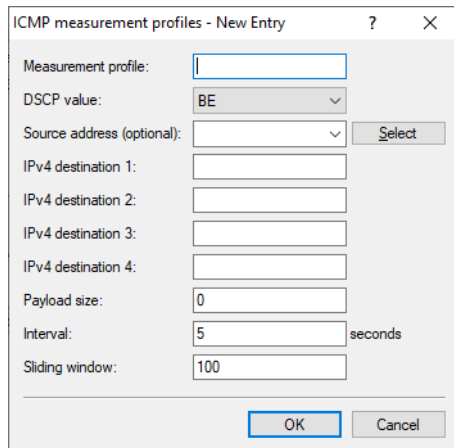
ICMP measurement profiles - New Entry ? ×

Measurement profile:

DSCP value: BE

Source address (optional): Select

IPv4 destination 1:

IPv4 destination 2:

IPv4 destination 3:

IPv4 destination 4:

Payload size: 0

Interval: 5 seconds

Sliding window: 100

OK Cancel